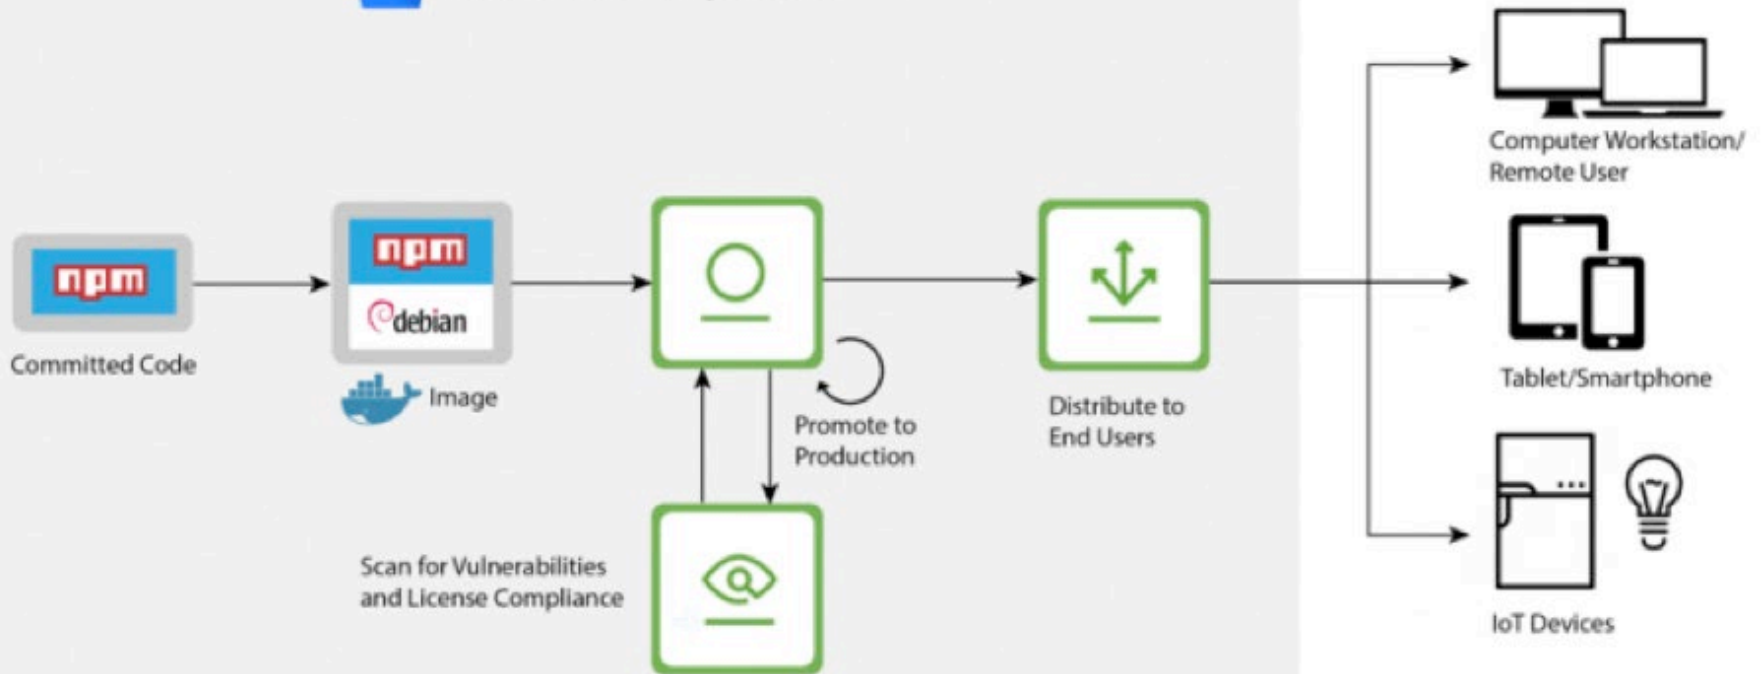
npm
Committed Code

npm
debian
Image

Promote to Production

Scan for Vulnerabilities and License Compliance

Distribute to End Users

Computer Workstation/ Remote User

Tablet/Smartphone

IoT Devices